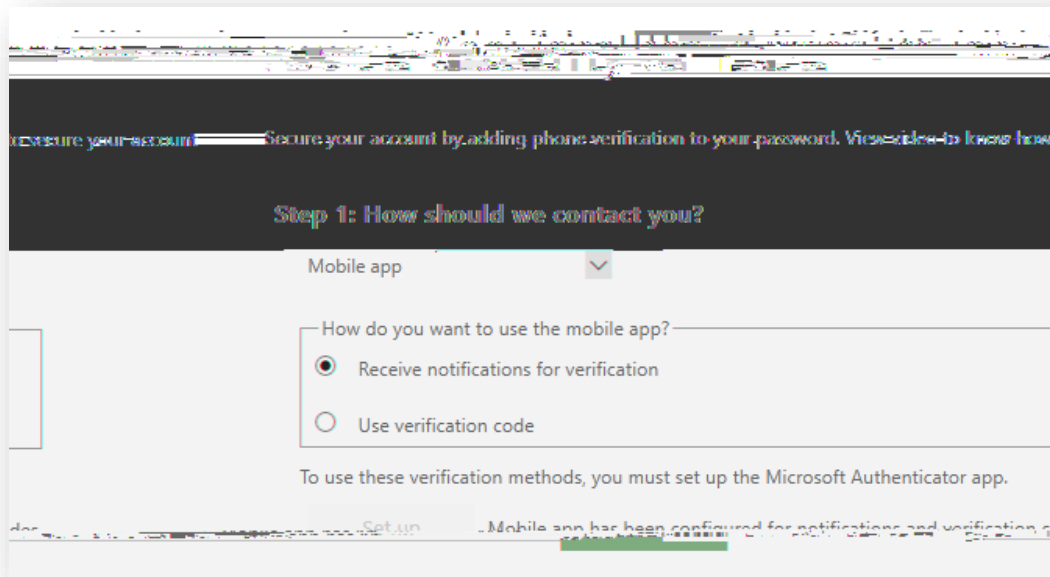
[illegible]

to secure your account

Secure your account by adding phone verification to your password. View video to know how

Step 1: How should we contact you?

Mobile app

How do you want to use the mobile app?

Receive notifications for verification

Use verification code

To use these verification methods, you must set up the Microsoft Authenticator app.

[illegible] Set up Mobile app has been configured for notifications and verification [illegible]